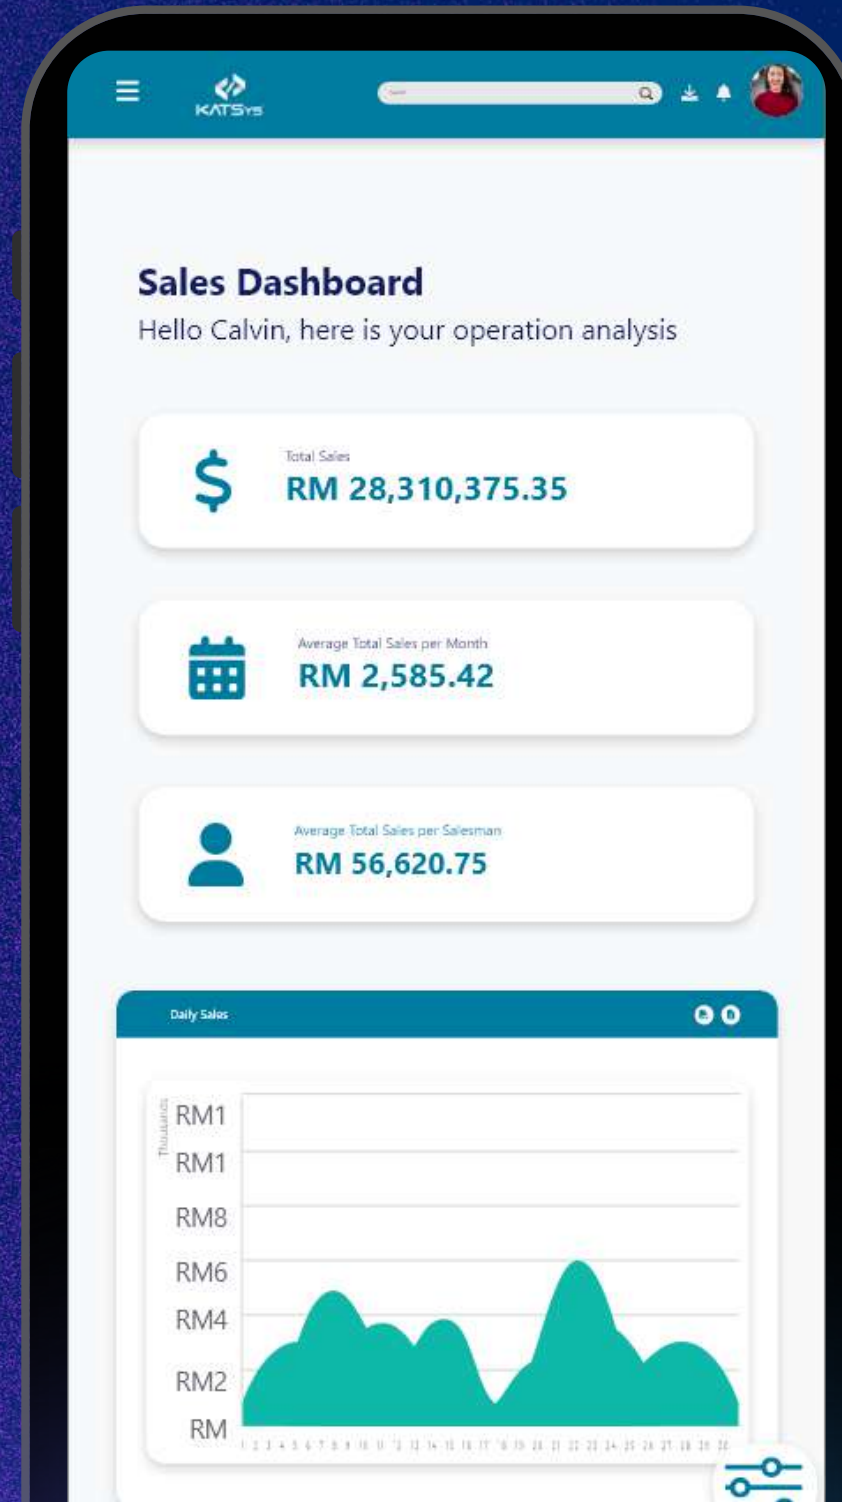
KATSys

Sales Dashboard
Hello Calvin, here is your operation analysis

Total Sales
RM 28,310,375.35

Average Total Sales per Month
RM 2,585.42

Average Total Sales per Salesman
RM 56,620.75

Daily Sales

Thousands
RM1
RM1
RM8
RM6
RM4
RM2
RM

1 2 3 4 5 6 7 8 9 10 11 12 13 14 15 16 17 18 19 20 21 22 23 24 25 26 27 28 29 30